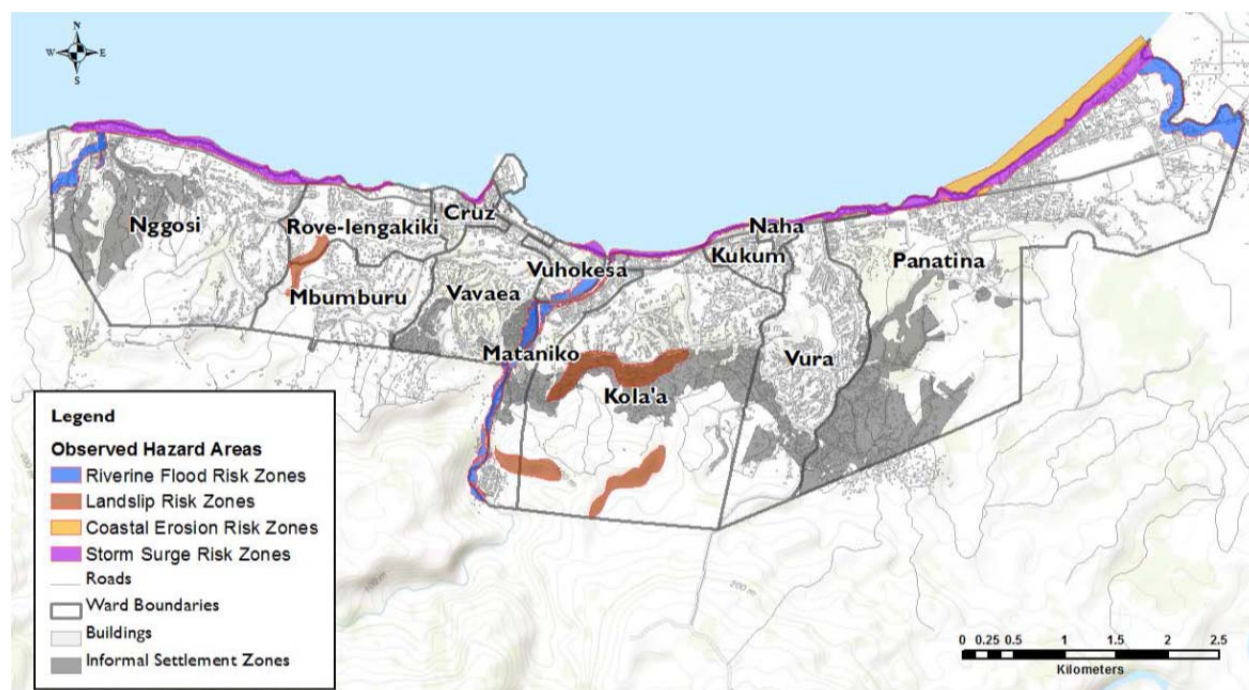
N
W E
S

Nggosi
Rove-lengakiki
Cruz
Naha
Kukum
Panatina
Vuhokesa
Mbumburu
Vavaea
Mataniko
Vura
Kola'a

Legend
Observed Hazard Areas
Riverine Flood Risk Zones
Landslip Risk Zones
Coastal Erosion Risk Zones
Storm Surge Risk Zones
Roads
Ward Boundaries
Buildings
Informal Settlement Zones

200 m

0 0.25 0.5 1 1.5 2 2.5
Kilometers